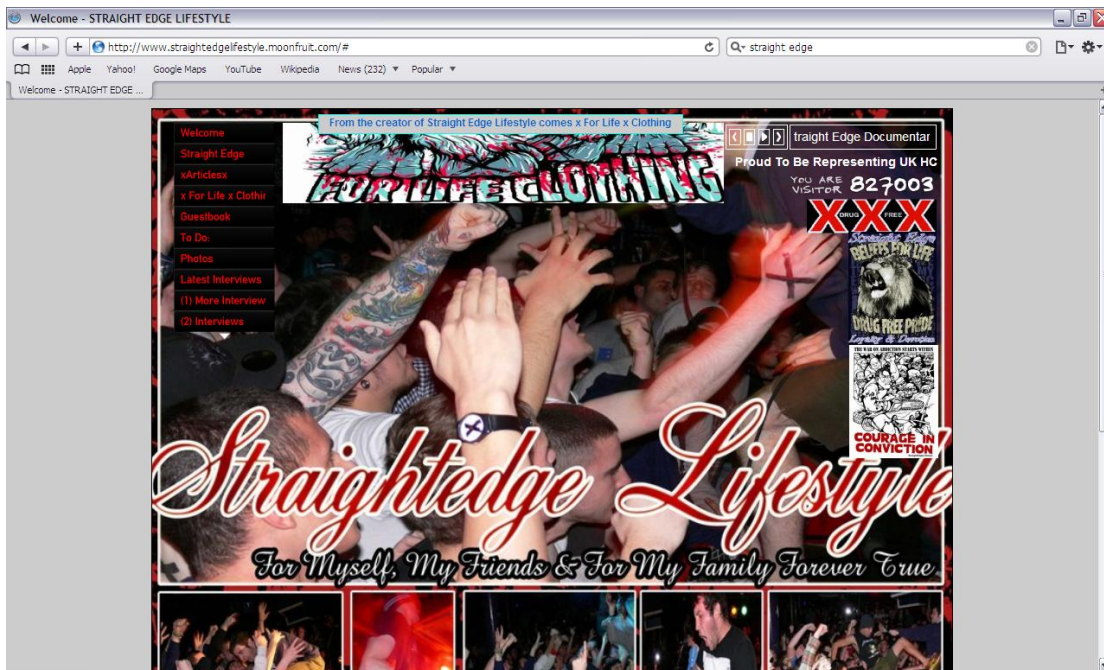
Welcome - STRAIGHT EDGE LIFESTYLE

http://www.straightedgelifestyle.moonfruit.com/#

straight edge

Apple Yahoo! Google Maps YouTube Wikipedia News (232) Popular

Welcome - STRAIGHT EDGE ...

From the creator of Straight Edge Lifestyle comes x For Life x Clothing

Welcome
Straight Edge
xArticlesx
x For Life x Clothir
Guestbook
To Do:
Photos
Latest Interviews
(1) More Interview
(2) Interviews

FOR LIFE CLOTHING

traight Edge Documentar

Proud To Be Representing UK HC

YOU ARE VISITOR 827003

XXX DRUG FREE

Straight Edge BELIEFS FOR LIFE DRUG FREE PRIDE Loyalty & Devotion

THE WAR ON ADDICTION STARTS WITHIN

COURAGE IN CONVICTION

Straightedge Lifestyle

For Myself, My Friends & For My Family Forever True